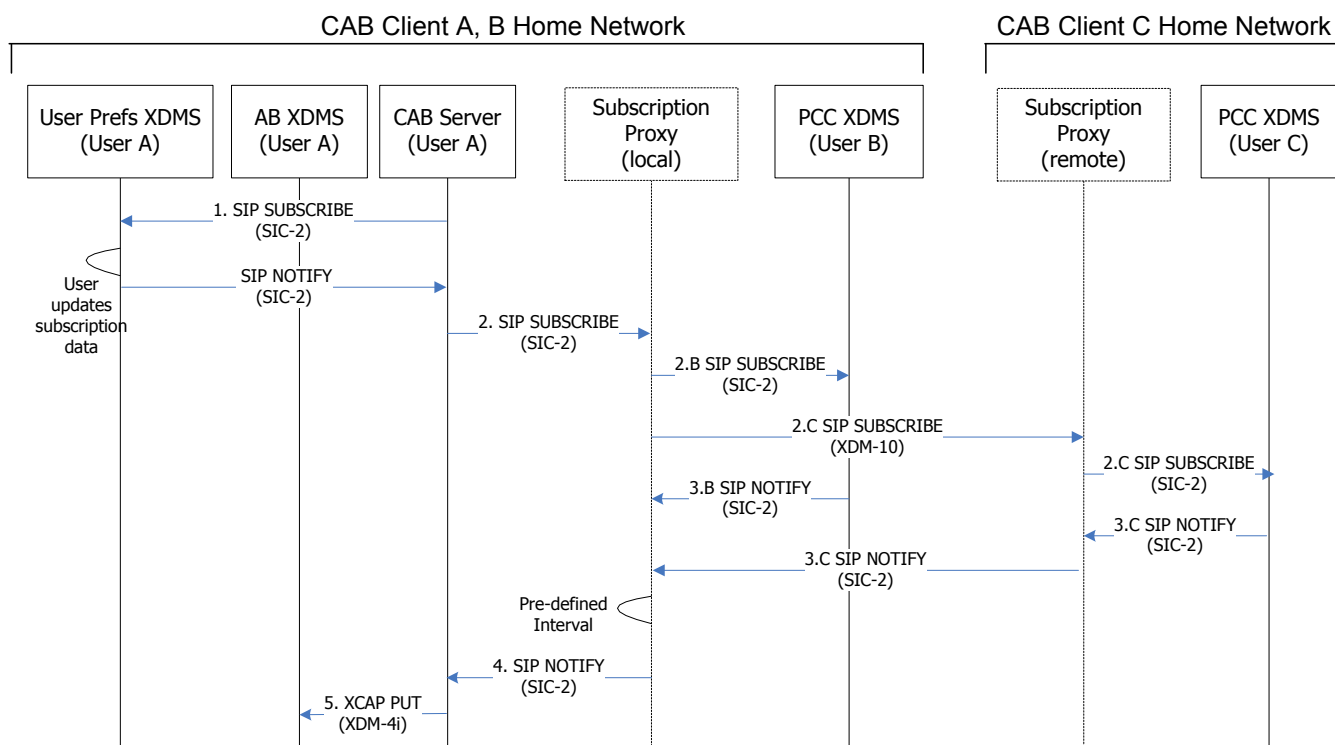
CAB Client A, B Home Network

CAB Client C Home Network

User Prefs XDMS (User A)

AB XDMS (User A)

CAB Server (User A)

Subscription Proxy (local)

PCC XDMS (User B)

Subscription Proxy (remote)

PCC XDMS (User C)

1. SIP SUBSCRIBE (SIC-2)

User updates subscription data

SIP NOTIFY (SIC-2)

2. SIP SUBSCRIBE (SIC-2)

2.B SIP SUBSCRIBE (SIC-2)

2.C SIP SUBSCRIBE (XDM-10)

2.C SIP SUBSCRIBE (SIC-2)

3.B SIP NOTIFY (SIC-2)

3.C SIP NOTIFY (SIC-2)

3.C SIP NOTIFY (SIC-2)

Pre-defined Interval

4. SIP NOTIFY (SIC-2)

5. XCAP PUT (XDM-4i)